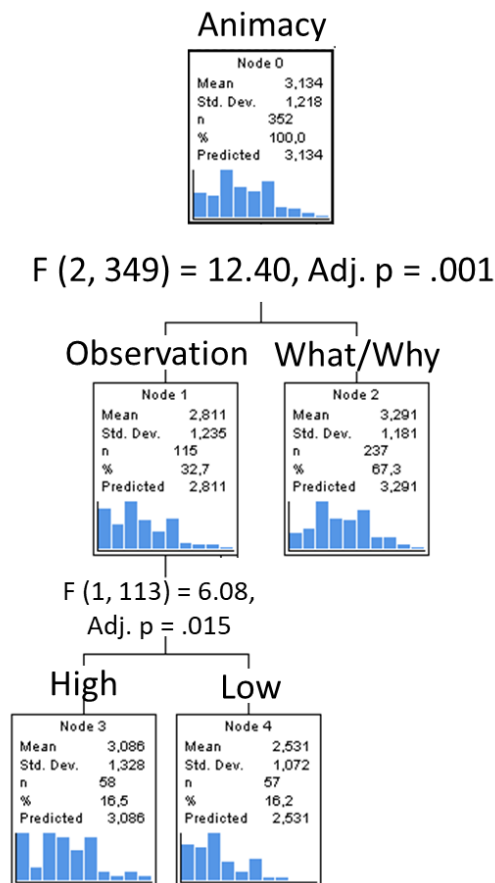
Animacy

Node 0

| | |
|---|---|
| Mean | 3,134 |
| Std. Dev. | 1,218 |
| n | 352 |
| % | 100,0 |
| Predicted | 3,134 |

F (2, 349) = 12.40, Adj. p = .001

Observation

Node 1

| | |
|---|---|
| Mean | 2,811 |
| Std. Dev. | 1,235 |
| n | 115 |
| % | 32,7 |
| Predicted | 2,811 |

What/Why

Node 2

| | |
|---|---|
| Mean | 3,291 |
| Std. Dev. | 1,181 |
| n | 237 |
| % | 67,3 |
| Predicted | 3,291 |

F (1, 113) = 6.08, Adj. p = .015

High

Node 3

| | |
|---|---|
| Mean | 3,086 |
| Std. Dev. | 1,328 |
| n | 58 |
| % | 16,5 |
| Predicted | 3,086 |

Low

Node 4

| | |
|---|---|
| Mean | 2,531 |
| Std. Dev. | 1,072 |
| n | 57 |
| % | 16,2 |
| Predicted | 2,531 |